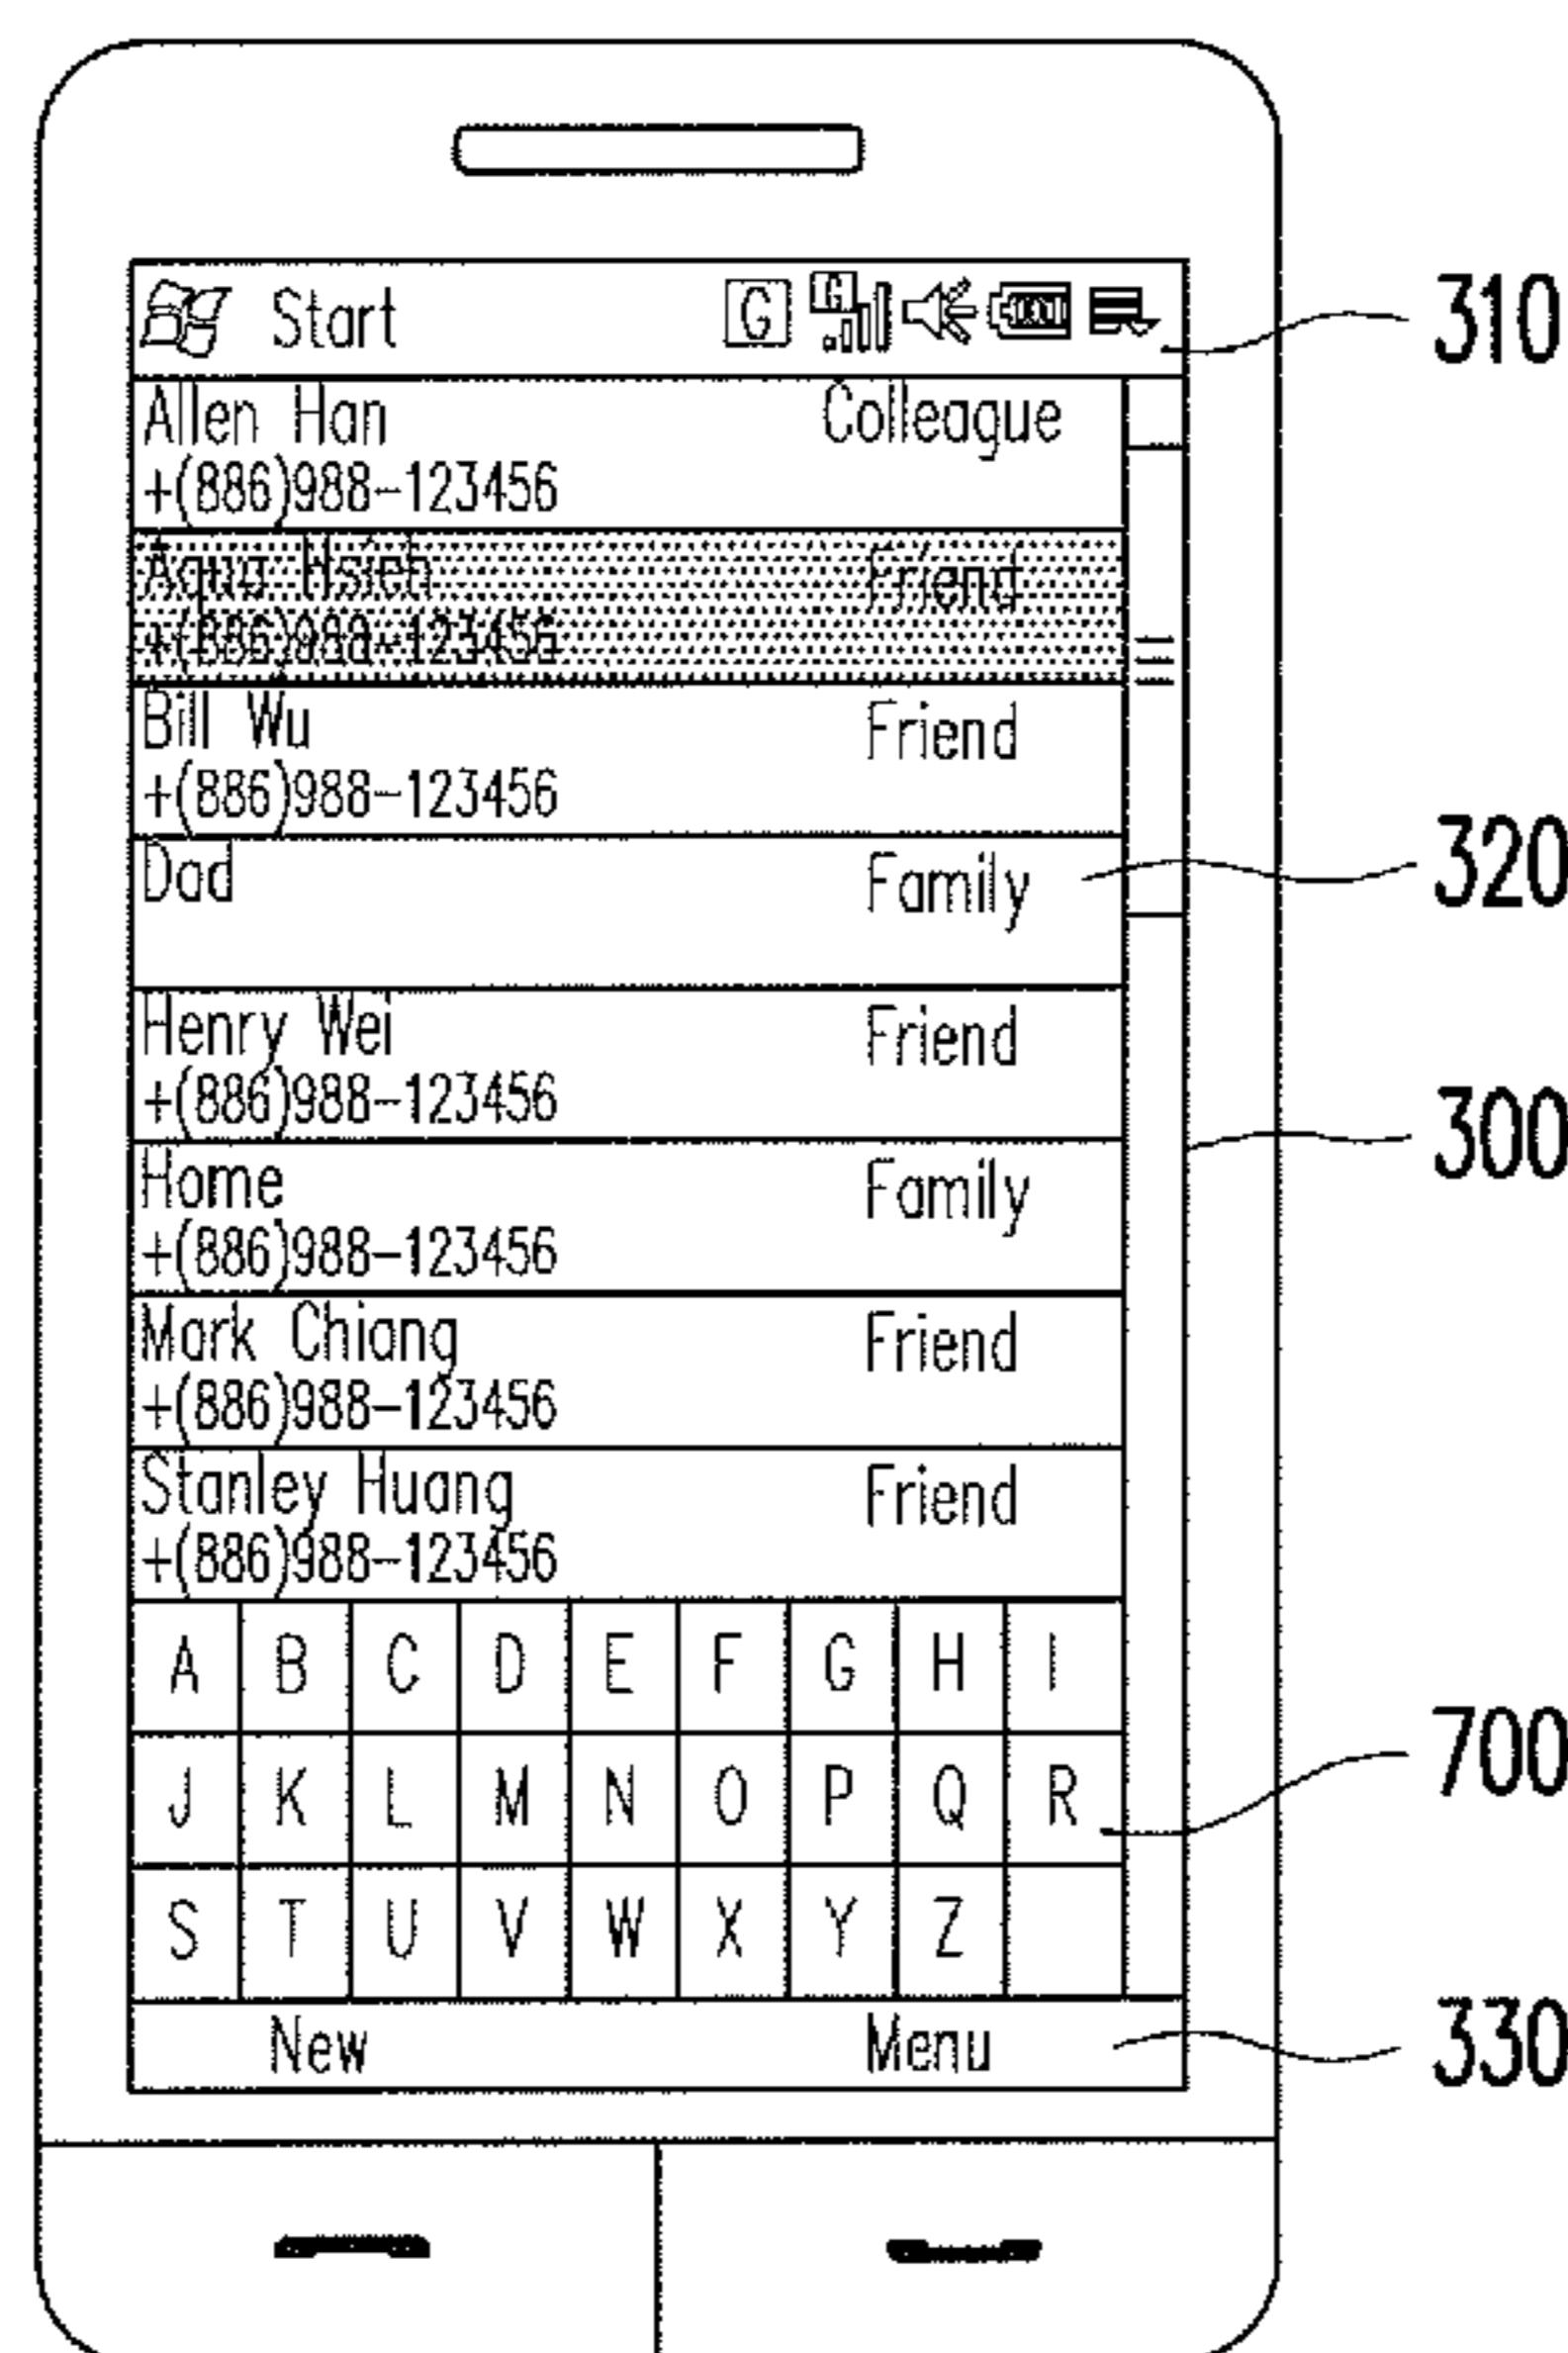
Start G

310

Allen Han Colleague
+(886)988-123456

Aqua Hsieh Friend
+(886)988-123456

Bill Wu Friend
+(886)988-123456

Dad Family

320

Henry Wei Friend
+(886)988-123456

300

Home Family
+(886)988-123456

Mark Chiang Friend
+(886)988-123456

Stanley Huang Friend
+(886)988-123456

| A | B | C | D | E | F | G | H | I |
|---|---|---|---|---|---|---|---|---|
| J | K | L | M | N | O | P | Q | R |
| S | T | U | V | W | X | Y | Z | |

700

New Menu

330